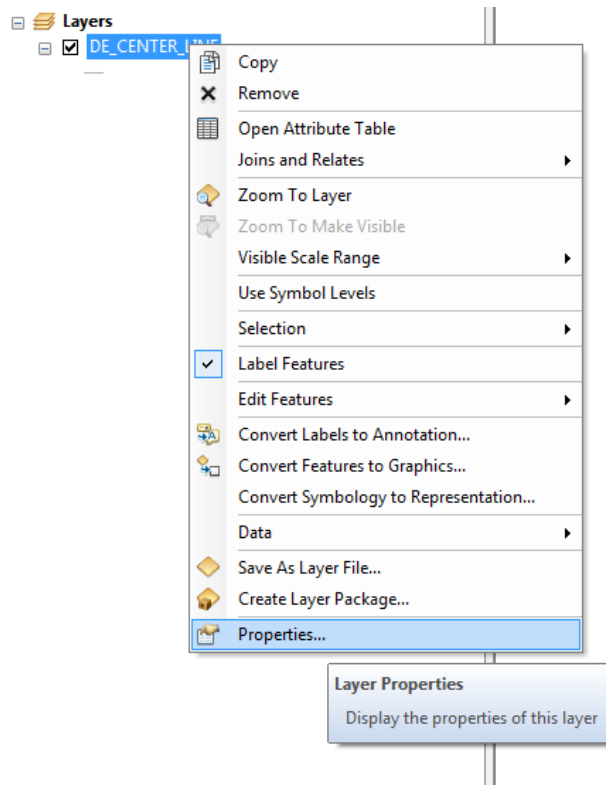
Layers
DE_CENTER_L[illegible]
Copy
Remove
Open Attribute Table
Joins and Relates
Zoom To Layer
Zoom To Make Visible
Visible Scale Range
Use Symbol Levels
Selection
Label Features
Edit Features
Convert Labels to Annotation...
Convert Features to Graphics...
Convert Symbology to Representation...
Data
Save As Layer File...
Create Layer Package...
Properties...
Layer Properties
Display the properties of this layer